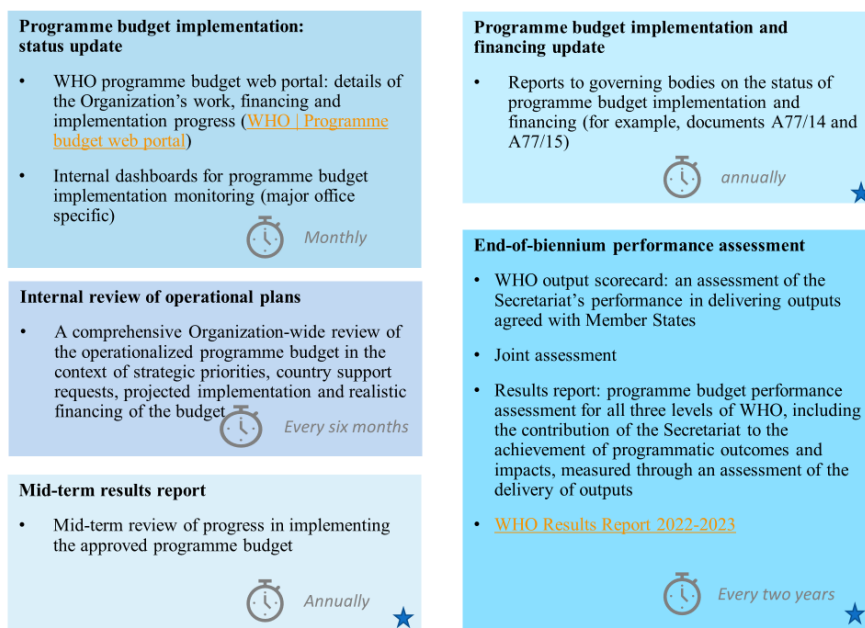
Programme budget implementation: status update

• WHO programme budget web portal: details of the Organization's work, financing and implementation progress (WHO | Programme budget web portal)

• Internal dashboards for programme budget implementation monitoring (major office specific)

Monthly

Internal review of operational plans

• A comprehensive Organization-wide review of the operationalized programme budget in the context of strategic priorities, country support requests, projected implementation and realistic financing of the budget

Every six months

Mid-term results report

• Mid-term review of progress in implementing the approved programme budget

Annually

Programme budget implementation and financing update

• Reports to governing bodies on the status of programme budget implementation and financing (for example, documents A77/14 and A77/15)

annually

End-of-biennium performance assessment

• WHO output scorecard: an assessment of the Secretariat's performance in delivering outputs agreed with Member States

• Joint assessment

• Results report: programme budget performance assessment for all three levels of WHO, including the contribution of the Secretariat to the achievement of programmatic outcomes and impacts, measured through an assessment of the delivery of outputs

• WHO Results Report 2022-2023

Every two years